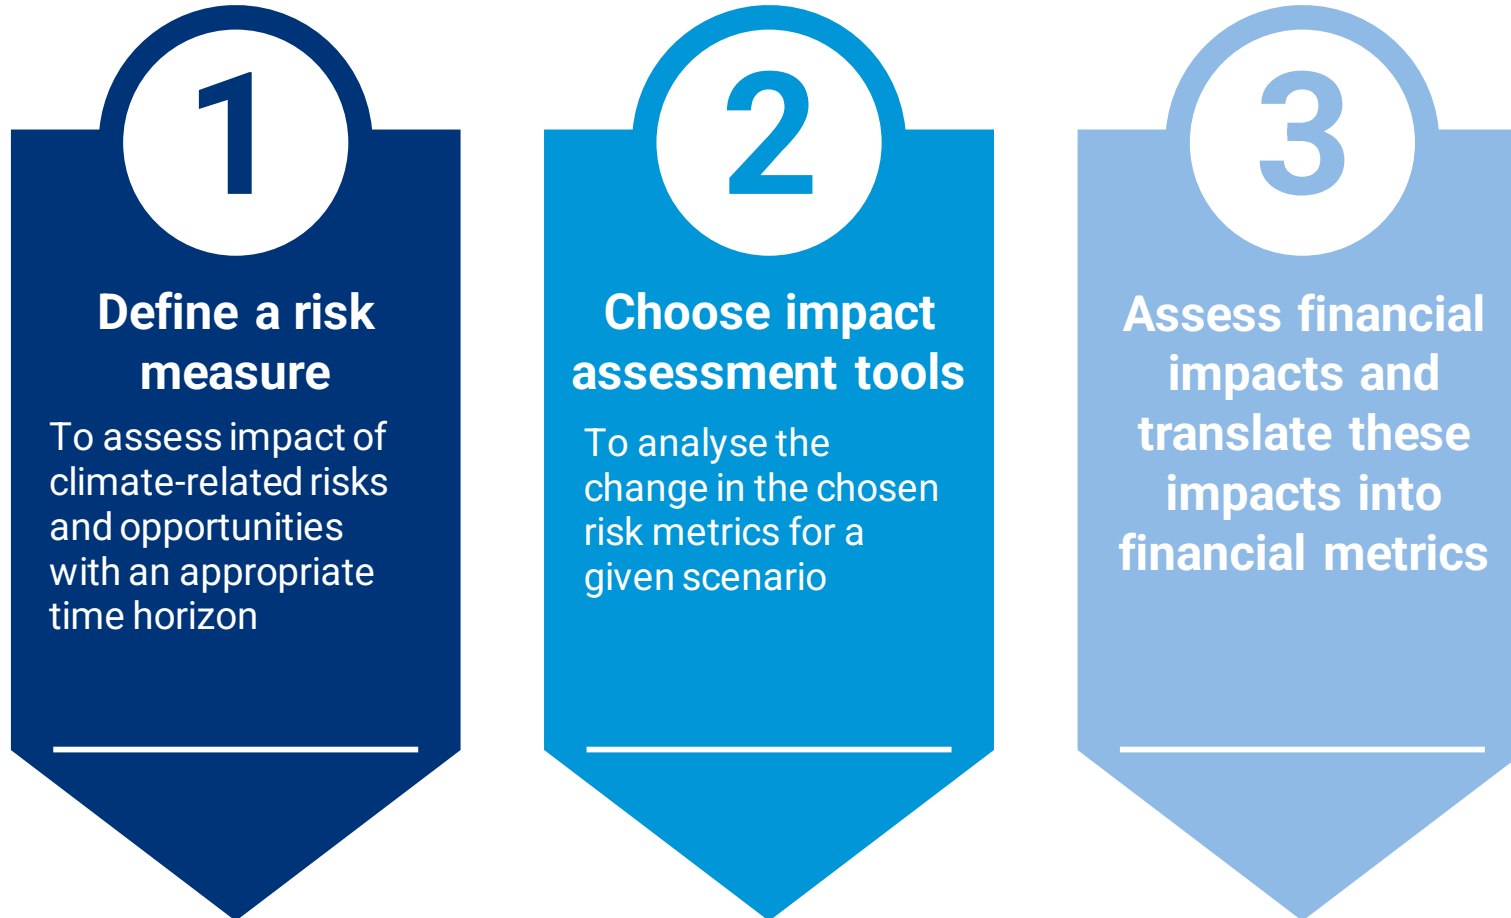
1

Define a risk measure

To assess impact of climate-related risks and opportunities with an appropriate time horizon

2

Choose impact assessment tools

To analyse the change in the chosen risk metrics for a given scenario

3

Assess financial impacts and translate these impacts into financial metrics